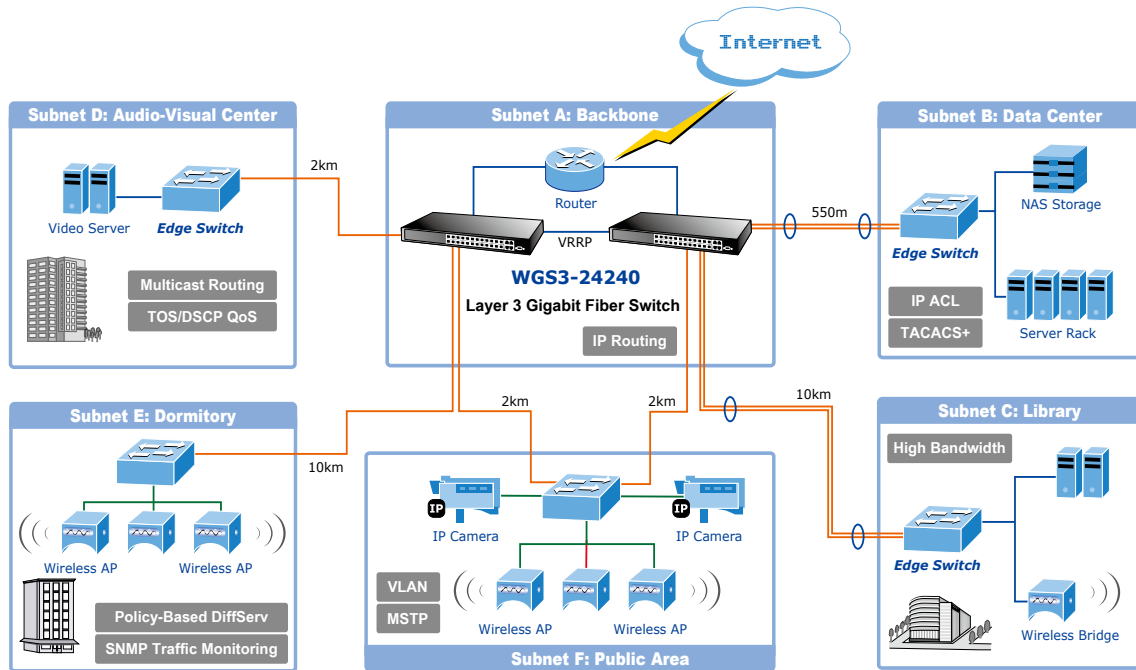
Internet

Subnet D: Audio-Visual Center

Video Server

Edge Switch

Multicast Routing

TOS/DSCP QoS

2km

Subnet A: Backbone

Router

VRRP

WGS3-24240

Layer 3 Gigabit Fiber Switch

IP Routing

Subnet B: Data Center

550m

Edge Switch

NAS Storage

IP ACL

TACACS+

Server Rack

Subnet E: Dormitory

10km

Wireless AP

Wireless AP

Policy-Based DiffServ

SNMP Traffic Monitoring

2km

2km

10km

Subnet C: Library

High Bandwidth

Edge Switch

Wireless Bridge

IP

IP Camera

IP

IP Camera

VLAN

MSTP

Wireless AP

Wireless AP

Subnet F: Public Area